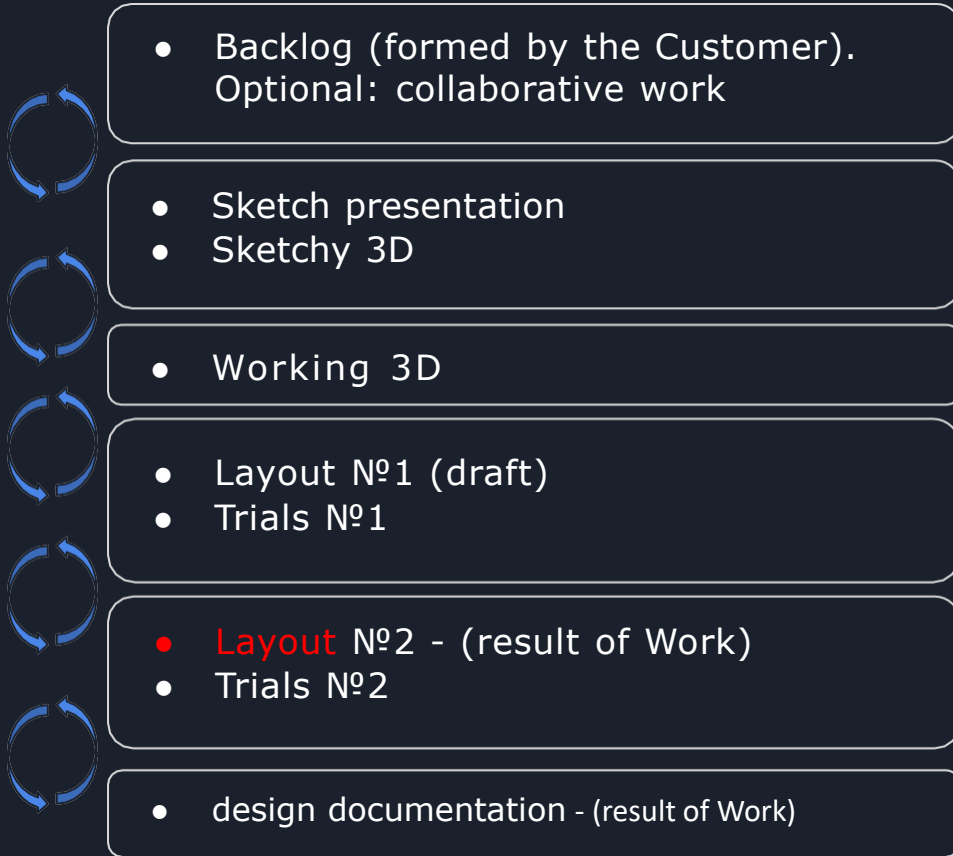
- Backlog (formed by the Customer). Optional: collaborative work

- Sketch presentation
- Sketchy 3D

- Working 3D

- Layout №1 (draft)
- Trials №1

- Layout №2 - (result of Work)
- Trials №2

- design documentation - (result of Work)